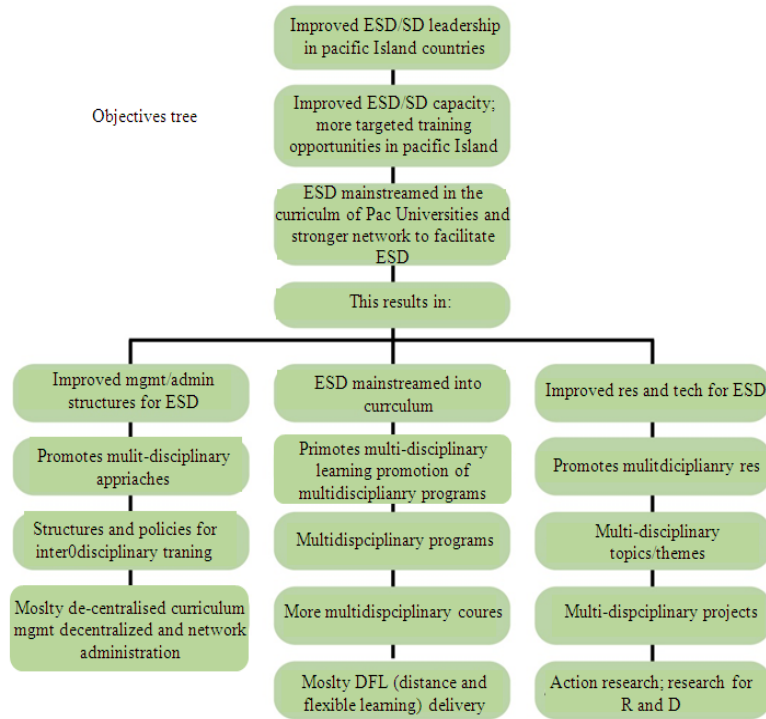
Objectives tree

Improved ESD/SD leadership in pacific Island countries

Improved ESD/SD capacity; more targeted training opportunities in pacific Island

ESD mainstreamed in the curriculm of Pac Universities and stronger network to facilitate ESD

This results in:

Improved mgmt/admin structures for ESD

Promotes mulit-disciplinary appriaches

Structures and policies for inter0disciplinary traning

Moslty de-centralised curriculum mgmt decentralized and network administration

ESD mainstreamed into currculum

Primotes multi-disciplinary learning promotion of multidisciplianry programs

Multidispciplinary programs

More multidispciplinary coures

Moslty DFL (distance and flexible learning) delivery

Improved res and tech for ESD

Promotes mulitdiciplianry res

Multi-disciplinary topics/themes

Multi-dispciplinary projects

Action research; research for R and D